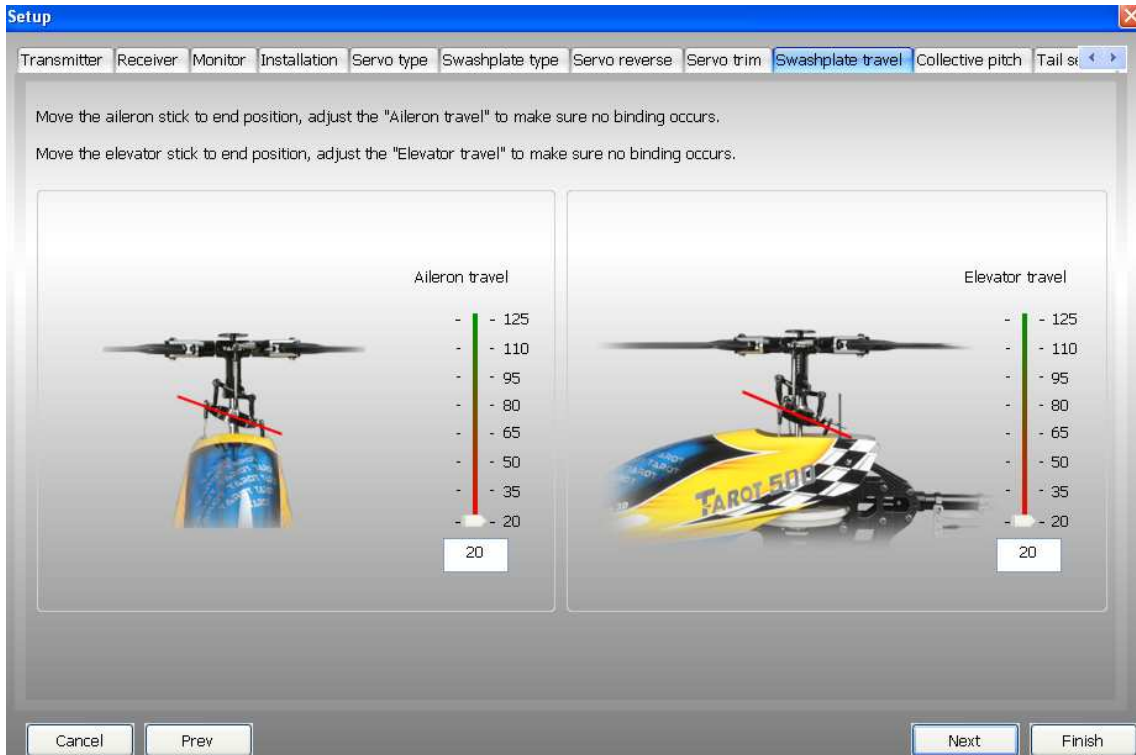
Setup

Transmitter | Receiver | Monitor | Installation | Servo type | Swashplate type | Servo reverse | Servo trim | Swashplate travel | Collective pitch | Tail s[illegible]

Move the aileron stick to end position, adjust the "Aileron travel" to make sure no binding occurs.

Move the elevator stick to end position, adjust the "Elevator travel" to make sure no binding occurs.

Aileron travel

125
110
95
80
65
50
35
20

20

TAROT 500

Elevator travel

125
110
95
80
65
50
35
20

20

Cancel
Prev
Next
Finish